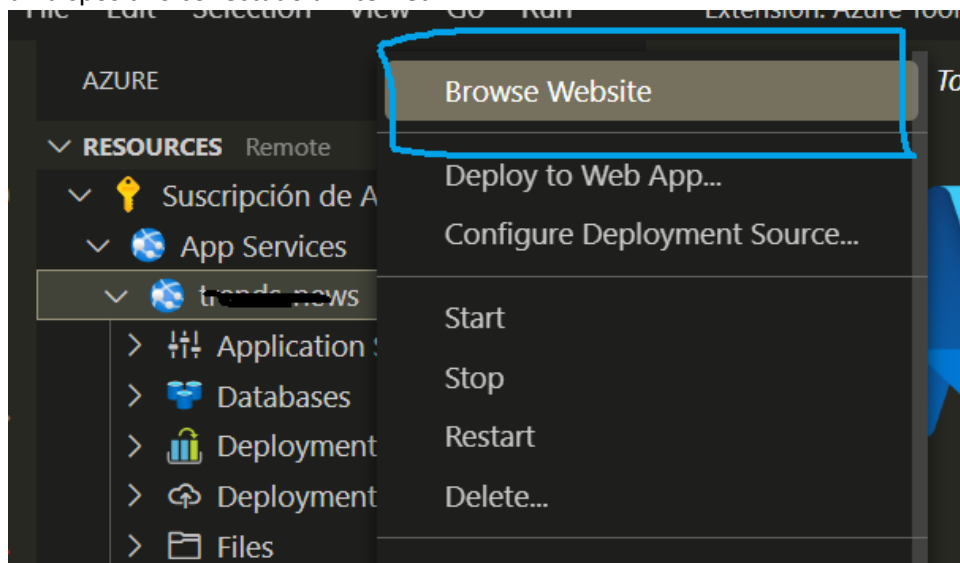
File Edit Selection View Go Run Extension: Azure Tool

AZURE

RESOURCES Remote

Suscripción de A

App Services

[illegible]news

Application

Databases

Deployment

Deployment

Files

Browse Website

Deploy to Web App...

Configure Deployment Source...

Start

Stop

Restart

Delete...

Ta